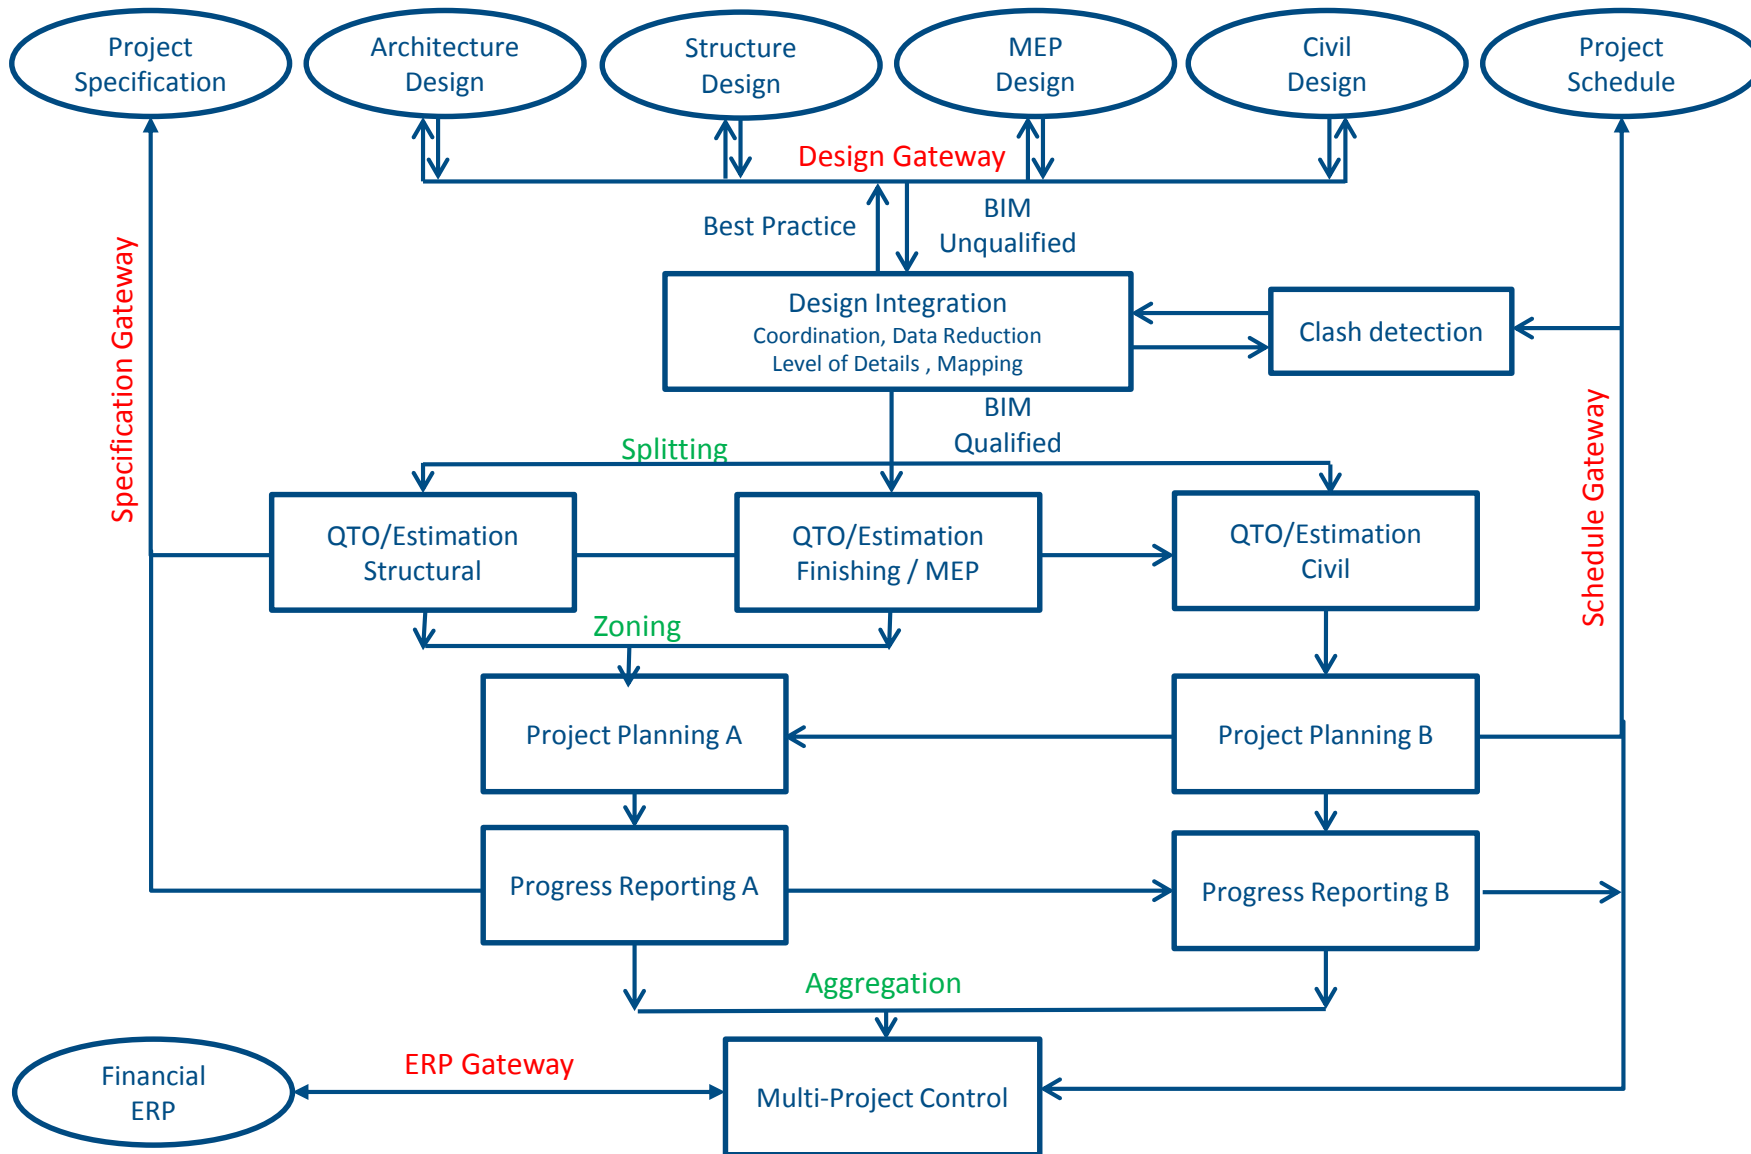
Project Specification

Architecture Design

Structure Design

MEP Design

Civil Design

Project Schedule

Design Gateway

Best Practice

BIM Unqualified

Specification Gateway

Schedule Gateway

Design Integration
Coordination, Data Reduction
Level of Details , Mapping

Clash detection

BIM Qualified

Splitting

QTO/Estimation Structural

QTO/Estimation Finishing / MEP

QTO/Estimation Civil

Zoning

Project Planning A

Project Planning B

Progress Reporting A

Progress Reporting B

Aggregation

Financial ERP

ERP Gateway

Multi-Project Control